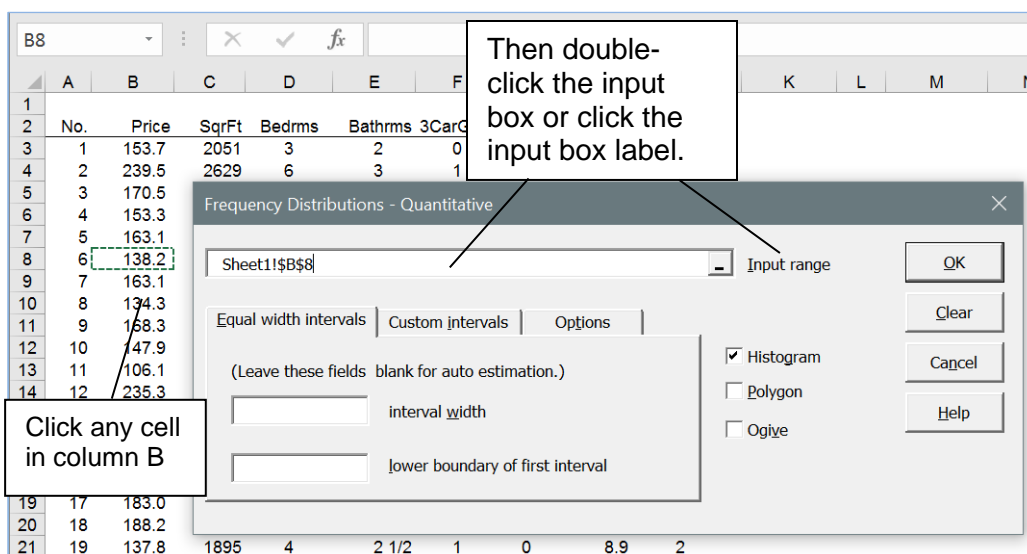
B8

$f_x$

|  | A | B | C | D | E | F | K | L | M |
|---|---|---|---|---|---|---|---|---|---|
| 1 | | | | | | | | | |
| 2 | No. | Price | SqrFt | Bedrms | Bathrms | 3CarG | | | |
| 3 | 1 | 153.7 | 2051 | 3 | 2 | 0 | | | |
| 4 | 2 | 239.5 | 2629 | 6 | 3 | 1 | | | |
| 5 | 3 | 170.5 | | | | | | | |
| 6 | 4 | 153.3 | | | | | | | |
| 7 | 5 | 163.1 | | | | | | | |
| 8 | 6 | 138.2 | | | | | | | |
| 9 | 7 | 163.1 | | | | | | | |
| 10 | 8 | 134.3 | | | | | | | |
| 11 | 9 | 168.3 | | | | | | | |
| 12 | 10 | 147.9 | | | | | | | |
| 13 | 11 | 106.1 | | | | | | | |
| 14 | 12 | 235.3 | | | | | | | |
| 19 | 17 | 183.0 | | | | | | | |
| 20 | 18 | 188.2 | | | | | | | |
| 21 | 19 | 137.8 | 1895 | 4 | 2 1/2 | 1 | 0 | 8.9 | 2 |

Then double-click the input box or click the input box label.

Frequency Distributions - Quantitative

Sheet1!$B$8

Input range

OK

Clear

Cancel

Help

Equal width intervals

Custom intervals

Options

(Leave these fields blank for auto estimation.)

interval width

lower boundary of first interval

Histogram

Polygon

Ogive

Click any cell in column B